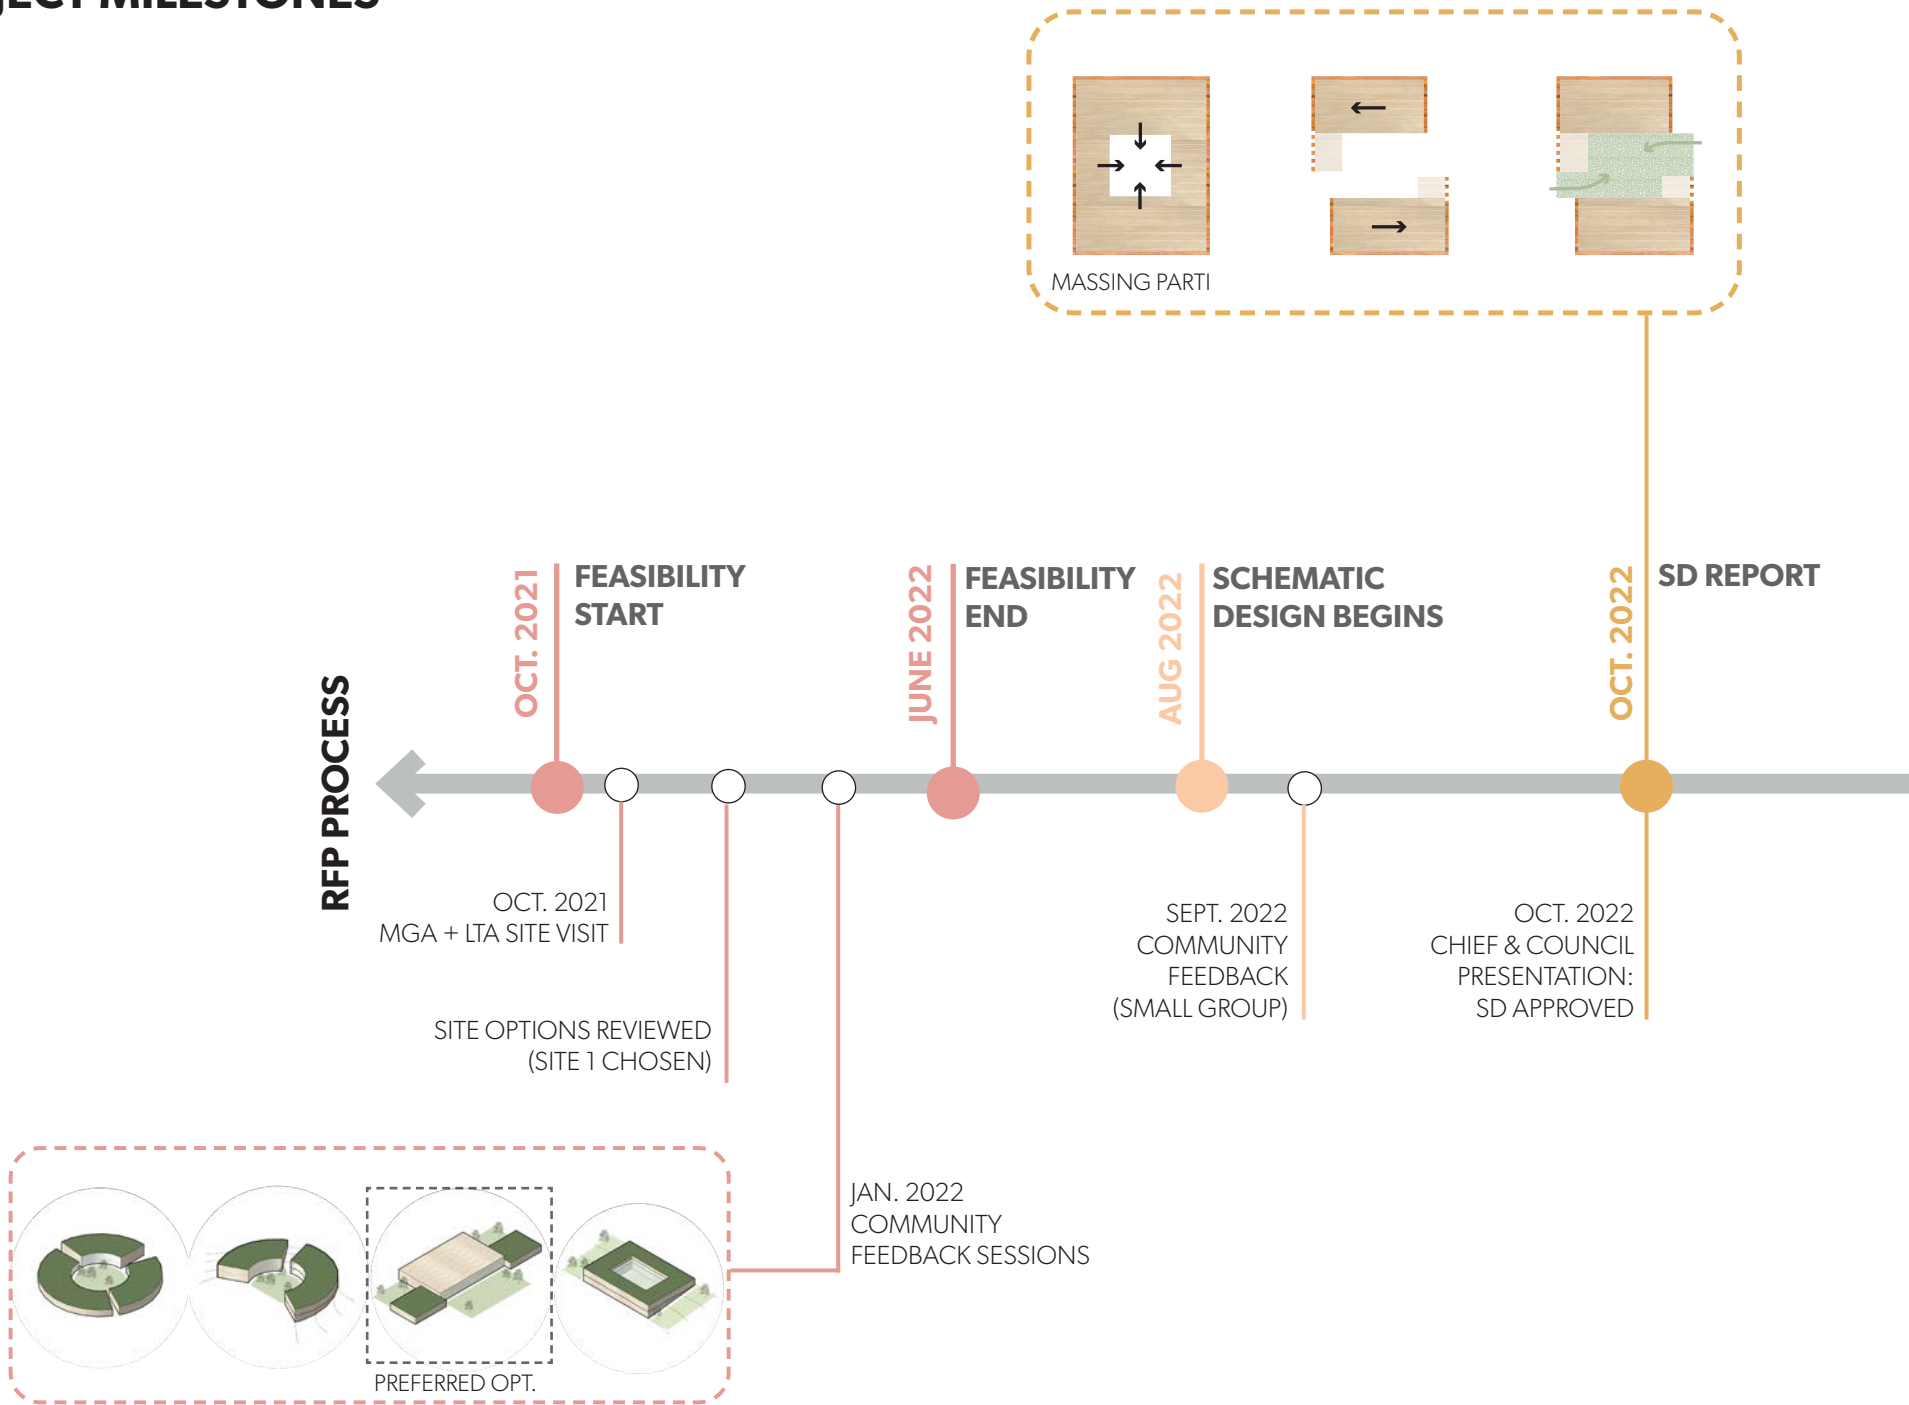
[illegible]JECT MILESTONES

MASSING PARTI

RFP PROCESS

OCT. 2021
FEASIBILITY START

JUNE 2022
FEASIBILITY END

AUG 2022
SCHEMATIC DESIGN BEGINS

OCT. 2022
SD REPORT

OCT. 2021
MGA + LTA SITE VISIT

SITE OPTIONS REVIEWED
(SITE 1 CHOSEN)

SEPT. 2022
COMMUNITY
FEEDBACK
(SMALL GROUP)

OCT. 2022
CHIEF & COUNCIL
PRESENTATION:
SD APPROVED

JAN. 2022
COMMUNITY
FEEDBACK SESSIONS

PREFERRED OPT.